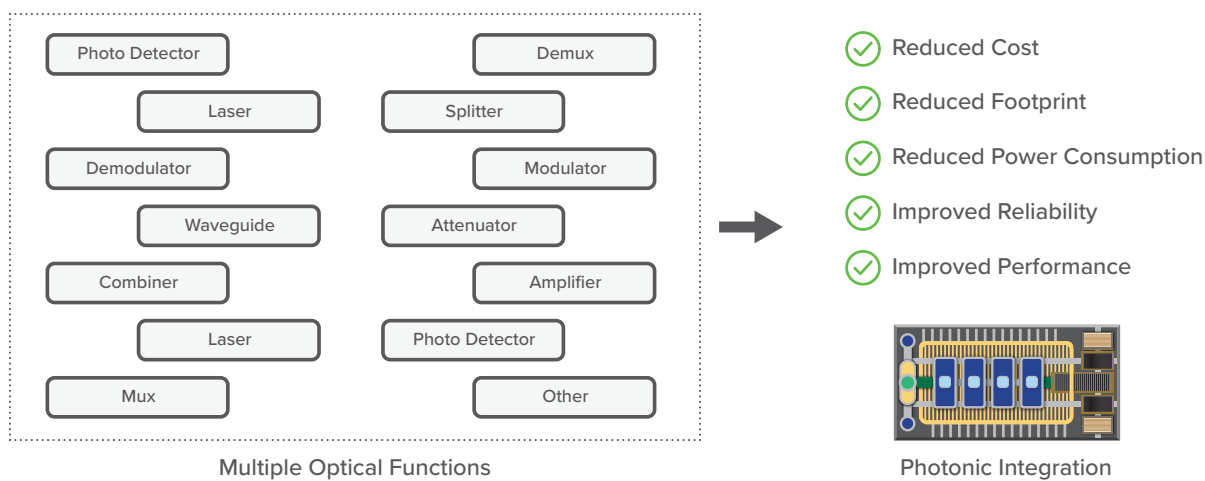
Photo Detector

Demux

Laser

Splitter

Demodulator

Modulator

Waveguide

Attenuator

Combiner

Amplifier

Laser

Photo Detector

Mux

Other

Multiple Optical Functions

Reduced Cost

Reduced Footprint

Reduced Power Consumption

Improved Reliability

Improved Performance

Photonic Integration